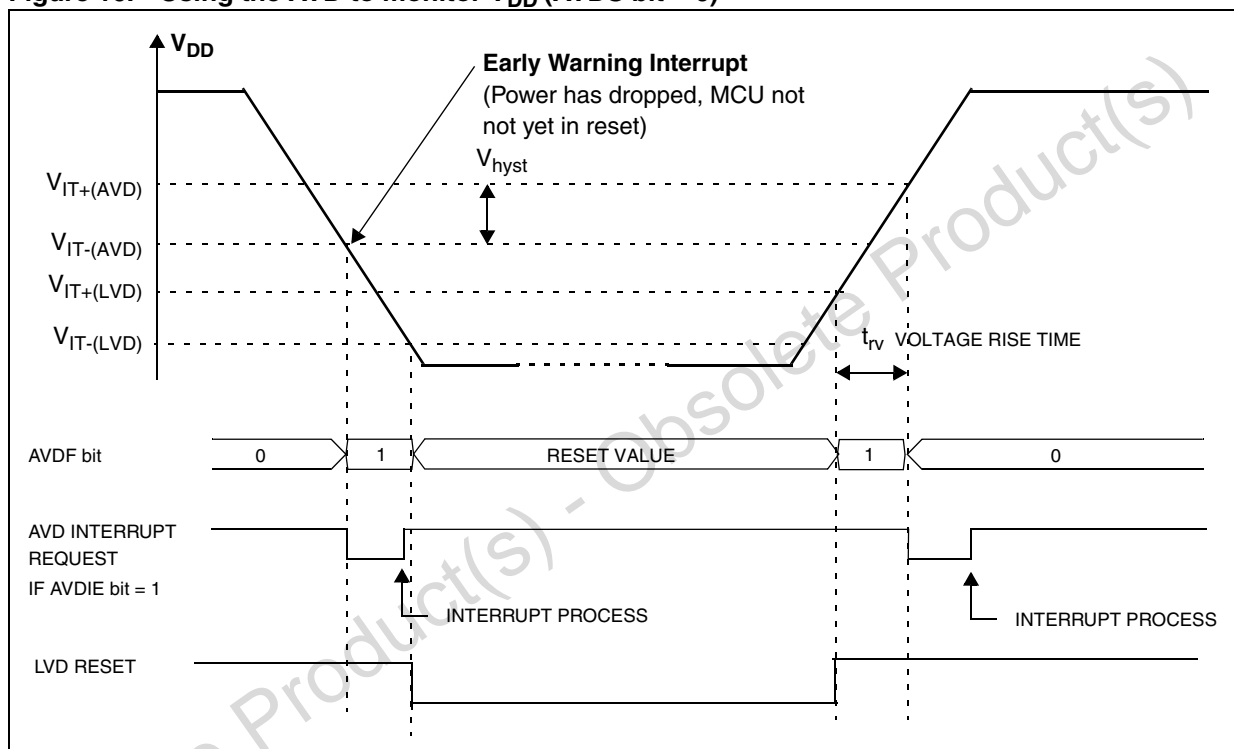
Figure 13. Using the AVD to Monitor $V_{DD}$ (AVDS bit = 0)

$V_{DD}$

Early Warning Interrupt (Power has dropped, MCU not not yet in reset)

$V_{hyst}$

$V_{IT+(AVD)}$

$V_{IT-(AVD)}$

$V_{IT+(LVD)}$

$V_{IT-(LVD)}$

$t_{rv}$ VOLTAGE RISE TIME

AVDF bit

0

1

RESET VALUE

1

0

AVD INTERRUPT REQUEST IF AVDIE bit = 1

INTERRUPT PROCESS

INTERRUPT PROCESS

LVD RESET

Obsolete Product(s) - Obsolete Product(s)